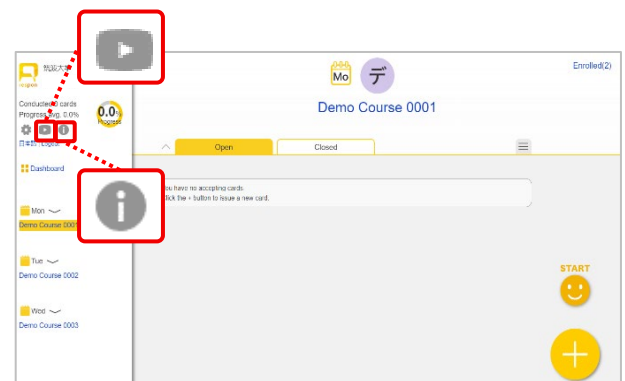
Enrolled(2)

Mo

デ

Demo Course 0001

Open

Closed

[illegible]ou have no accepting cards.
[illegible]ick the + button to issue a new card.

START

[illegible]
Conducted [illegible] cards
Progress avg. 0.0%
0.0%
Progress
日本語/English

Dashboard

Mon
Demo Course 0001

Tue
Demo Course 0002

Wed
Demo Course 0003